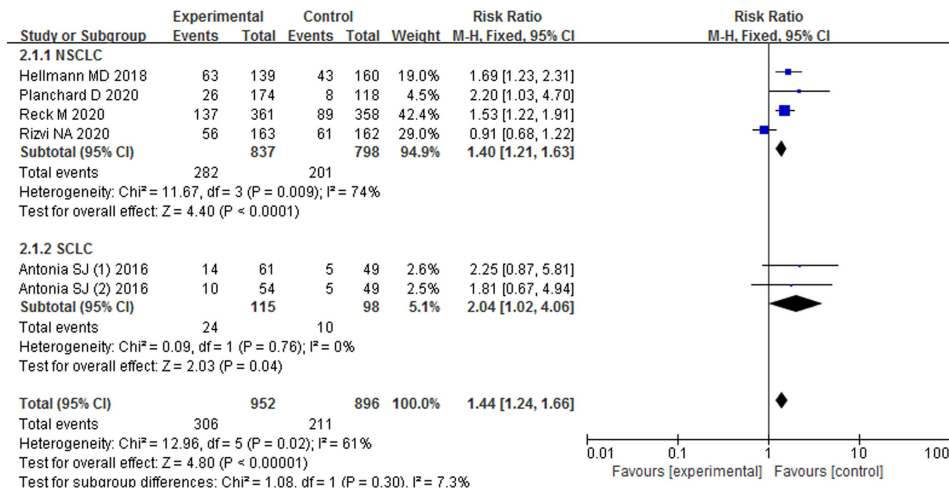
| Study or Subgroup | Experimental Events | Experimental Total | Control Events | Control Total | Weight | Risk Ratio M-H, Fixed, 95% CI |
|---|---|---|---|---|---|---|
| **2.1.1 NSCLC** | | | | | | |
| Hellmann MD 2018 | 63 | 139 | 43 | 160 | 19.0% | 1.69 [1.23, 2.31] |
| Planchard D 2020 | 26 | 174 | 8 | 118 | 4.5% | 2.20 [1.03, 4.70] |
| Reck M 2020 | 137 | 361 | 89 | 358 | 42.4% | 1.53 [1.22, 1.91] |
| Rizvi NA 2020 | 56 | 163 | 61 | 162 | 29.0% | 0.91 [0.68, 1.22] |
| **Subtotal (95% CI)** | | **837** | | **798** | **94.9%** | **1.40 [1.21, 1.63]** |
| Total events | 282 | | 201 | | | |
| Heterogeneity: Chi² = 11.67, df = 3 (P = 0.009); I² = 74% | | | | | | |
| Test for overall effect: Z = 4.40 (P < 0.0001) | | | | | | |
| **2.1.2 SCLC** | | | | | | |
| Antonia SJ (1) 2016 | 14 | 61 | 5 | 49 | 2.6% | 2.25 [0.87, 5.81] |
| Antonia SJ (2) 2016 | 10 | 54 | 5 | 49 | 2.5% | 1.81 [0.67, 4.94] |
| **Subtotal (95% CI)** | | **115** | | **98** | **5.1%** | **2.04 [1.02, 4.06]** |
| Total events | 24 | | 10 | | | |
| Heterogeneity: Chi² = 0.09, df = 1 (P = 0.76); I² = 0% | | | | | | |
| Test for overall effect: Z = 2.03 (P = 0.04) | | | | | | |
| **Total (95% CI)** | | **952** | | **896** | **100.0%** | **1.44 [1.24, 1.66]** |
| Total events | 306 | | 211 | | | |
| Heterogeneity: Chi² = 12.96, df = 5 (P = 0.02); I² = 61% | | | | | | |
| Test for overall effect: Z = 4.80 (P < 0.00001) | | | | | | |
| Test for subgroup differences: Chi² = 1.08, df = 1 (P = 0.30), I² = 7.3% | | | | | | |

Risk Ratio
M-H, Fixed, 95% CI

0.01 0.1 1 10 100
Favours [experimental] Favours [control]